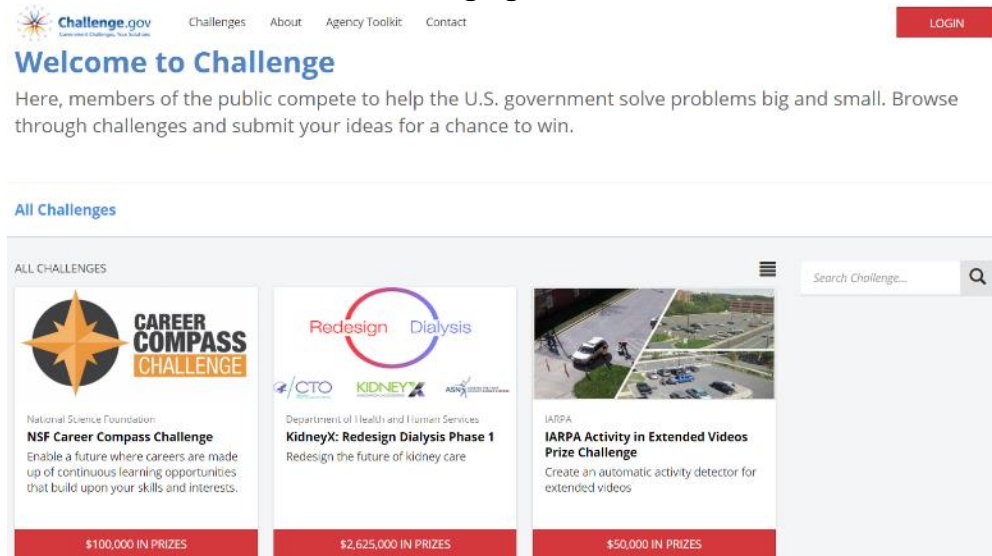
Challenge.gov
Government Challenges. Your Solutions.
Challenges About Agency Toolkit Contact
LOGIN

Welcome to Challenge

Here, members of the public compete to help the U.S. government solve problems big and small. Browse through challenges and submit your ideas for a chance to win.

All Challenges

ALL CHALLENGES

Search Challenge...

CAREER COMPASS CHALLENGE

National Science Foundation
NSF Career Compass Challenge
Enable a future where careers are made up of continuous learning opportunities that build upon your skills and interests.

$100,000 IN PRIZES

Redesign Dialysis
CTO KIDNEYX ASN

Department of Health and Human Services
KidneyX: Redesign Dialysis Phase 1
Redesign the future of kidney care

$2,625,000 IN PRIZES

IARPA
IARPA Activity in Extended Videos Prize Challenge
Create an automatic activity detector for extended videos

$50,000 IN PRIZES